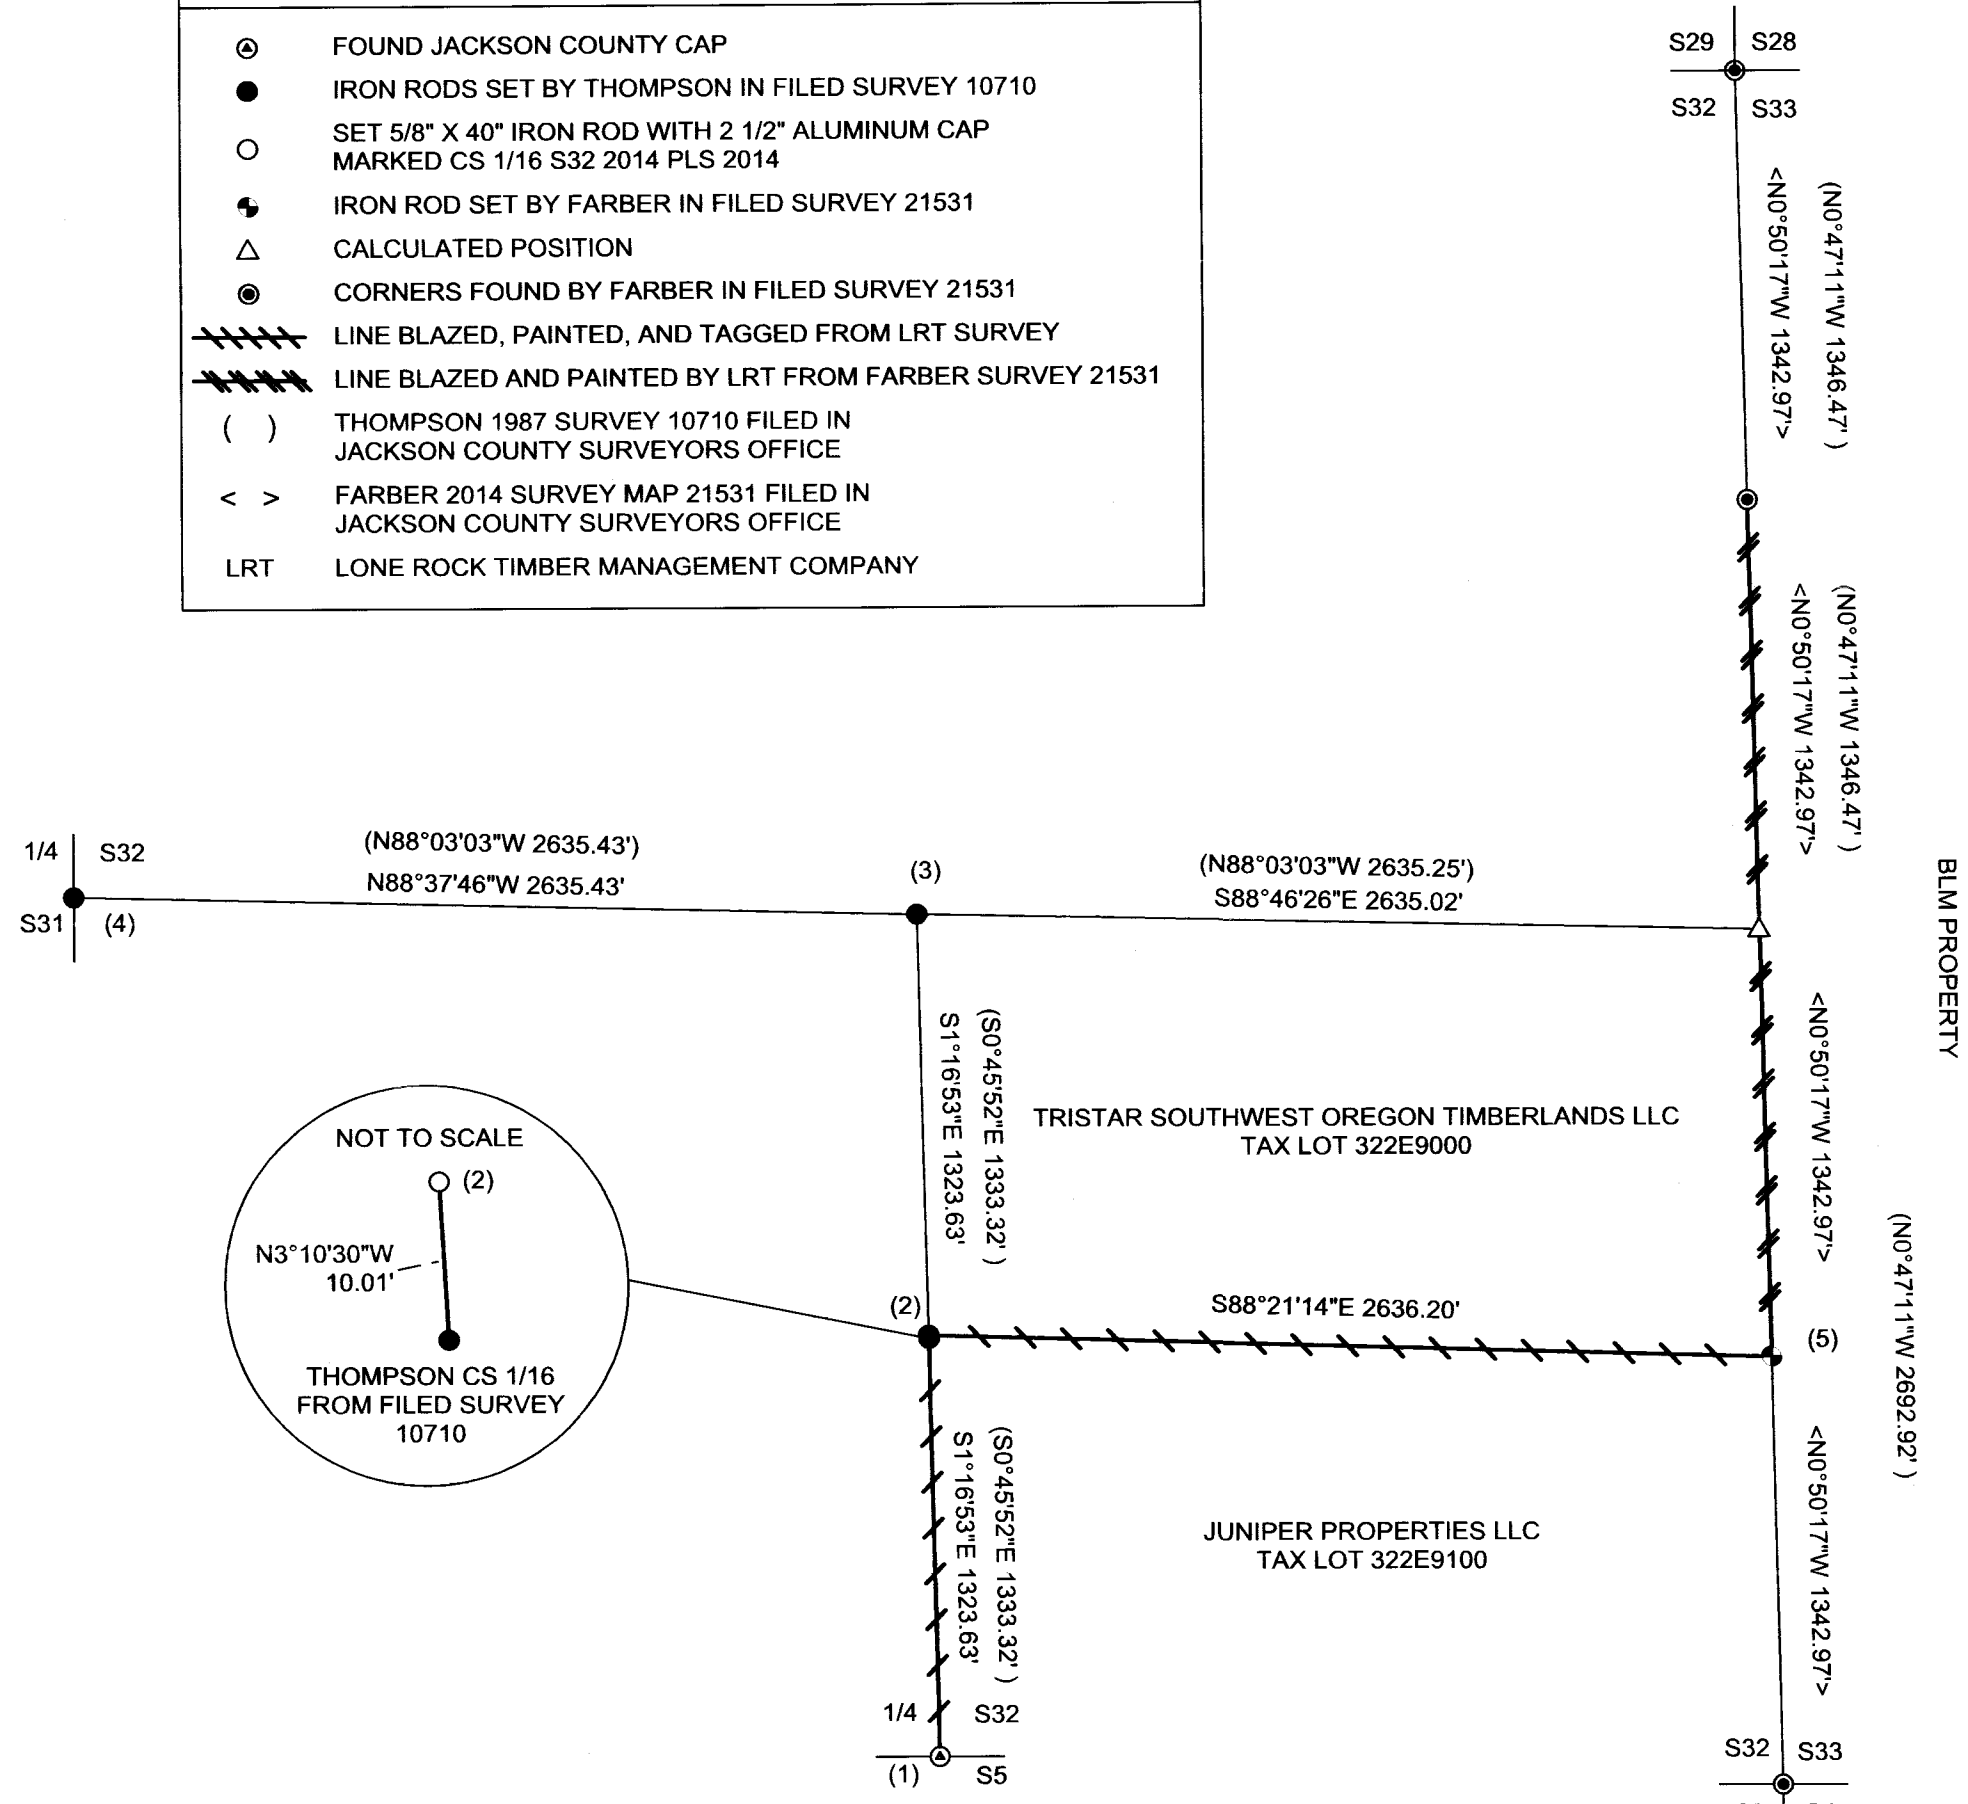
FOUND JACKSON COUNTY CAP
IRON RODS SET BY THOMPSON IN FILED SURVEY 10710
SET 5/8" X 40" IRON ROD WITH 2 1/2" ALUMINUM CAP MARKED CS 1/16 S32 2014 PLS 2014
IRON ROD SET BY FARBER IN FILED SURVEY 21531
CALCULATED POSITION
CORNERS FOUND BY FARBER IN FILED SURVEY 21531
LINE BLAZED, PAINTED, AND TAGGED FROM LRT SURVEY
LINE BLAZED AND PAINTED BY LRT FROM FARBER SURVEY 21531
( ) THOMPSON 1987 SURVEY 10710 FILED IN JACKSON COUNTY SURVEYORS OFFICE
< > FARBER 2014 SURVEY MAP 21531 FILED IN JACKSON COUNTY SURVEYORS OFFICE
LRT LONE ROCK TIMBER MANAGEMENT COMPANY

S29 S28
S32 S33
<N0°50'17"W 1342.97'>
(N0°47'11"W 1346.47')
<N0°50'17"W 1342.97'>
(N0°47'11"W 1346.47')
BLM PROPERTY
1/4 S32
S31 (4)
(N88°03'03"W 2635.43')
N88°37'46"W 2635.43'
(3)
(N88°03'03"W 2635.25')
S88°46'26"E 2635.02'
(S0°45'52"E 1333.32')
S1°16'53"E 1323.63'
TRISTAR SOUTHWEST OREGON TIMBERLANDS LLC
TAX LOT 322E9000
<N0°50'17"W 1342.97'>
(N0°47'11"W 2692.92')
NOT TO SCALE
(2)
N3°10'30"W
10.01'
THOMPSON CS 1/16
FROM FILED SURVEY
10710
(2)
S88°21'14"E 2636.20'
(5)
(S0°45'52"E 1333.32')
S1°16'53"E 1323.63'
JUNIPER PROPERTIES LLC
TAX LOT 322E9100
<N0°50'17"W 1342.97'>
1/4 S32
(1) S5
S32 S33